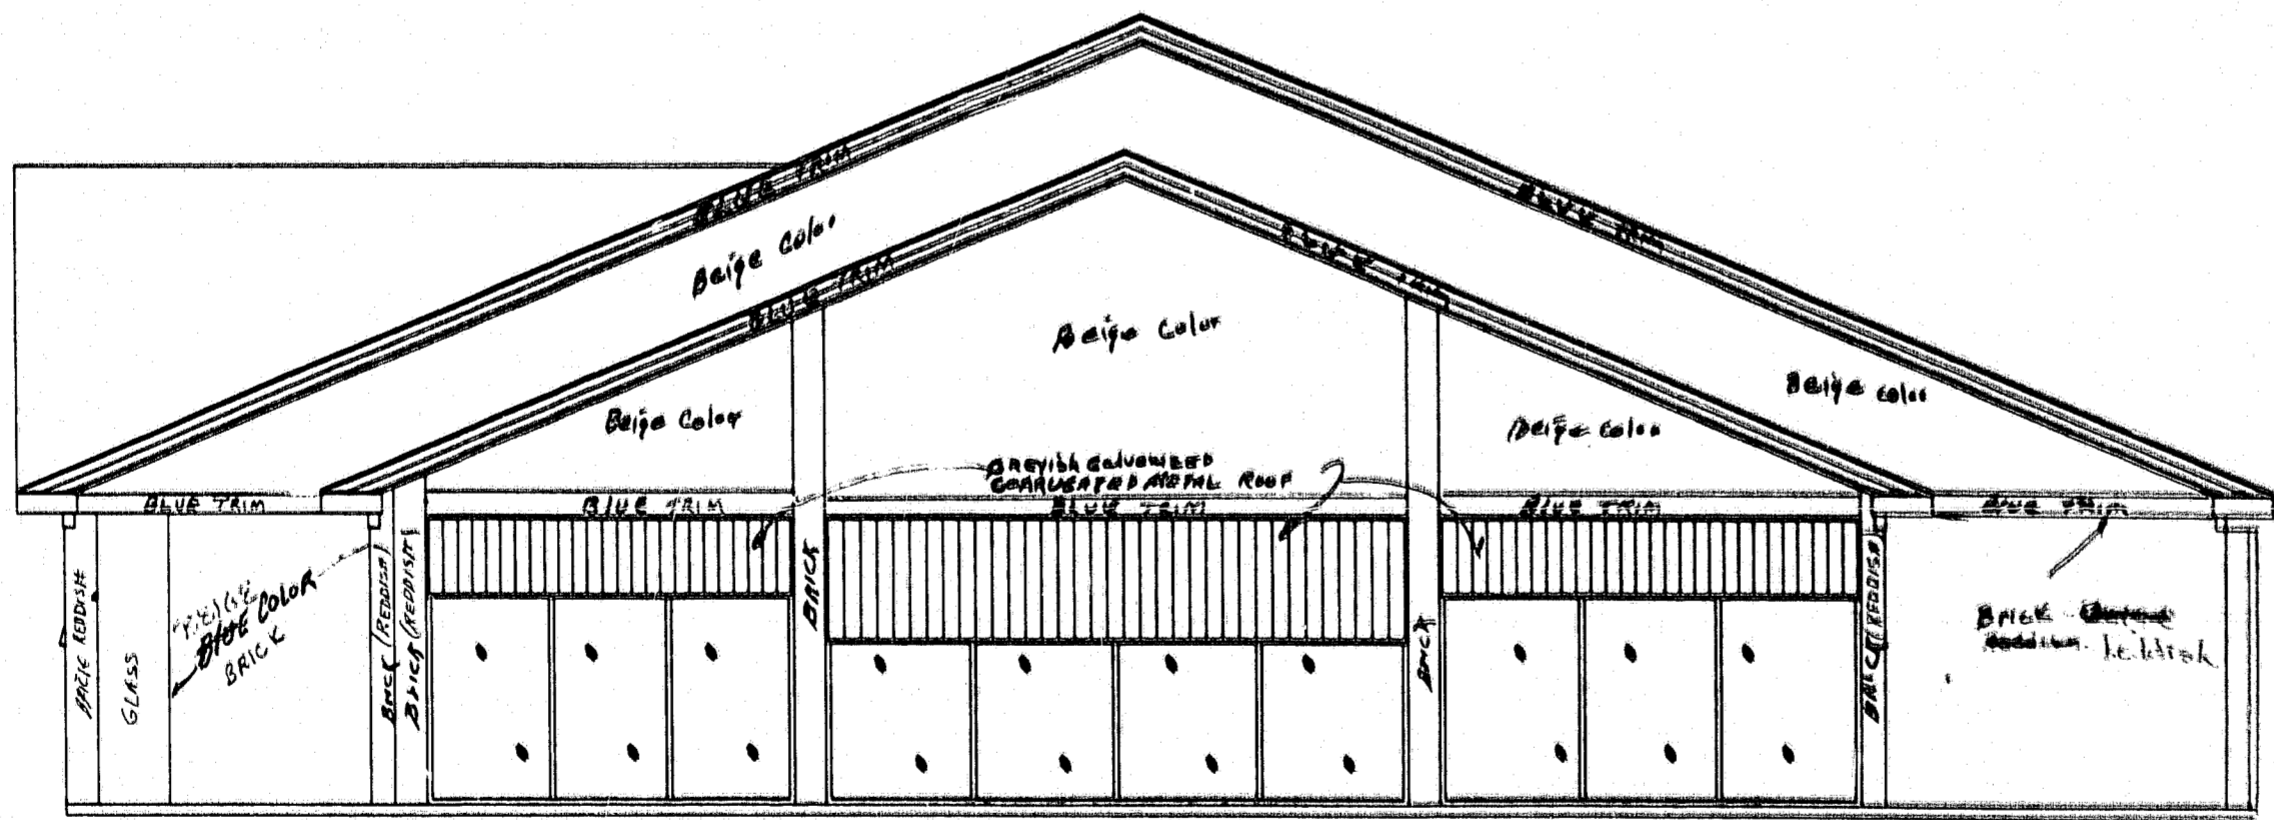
BRICK TRIM
BRICK TRIM
Beige Color
BLUE TRIM
BRICK TRIM
Beige Color
Beige Color
Beige Color
Beige Color
GREYISH GALVANIZED CORRUGATED METAL ROOF
BLUE TRIM
BLUE TRIM
BLUE TRIM
BLUE TRIM
BLUE TRIM
BRICK REDDISH
GLASS
BEIGE Blue COLOR BRICK
BRICK (REDDISH
BRICK (REDDISH
BRICK
BRICK
BRICK (REDDISH
BRICK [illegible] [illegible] reddish